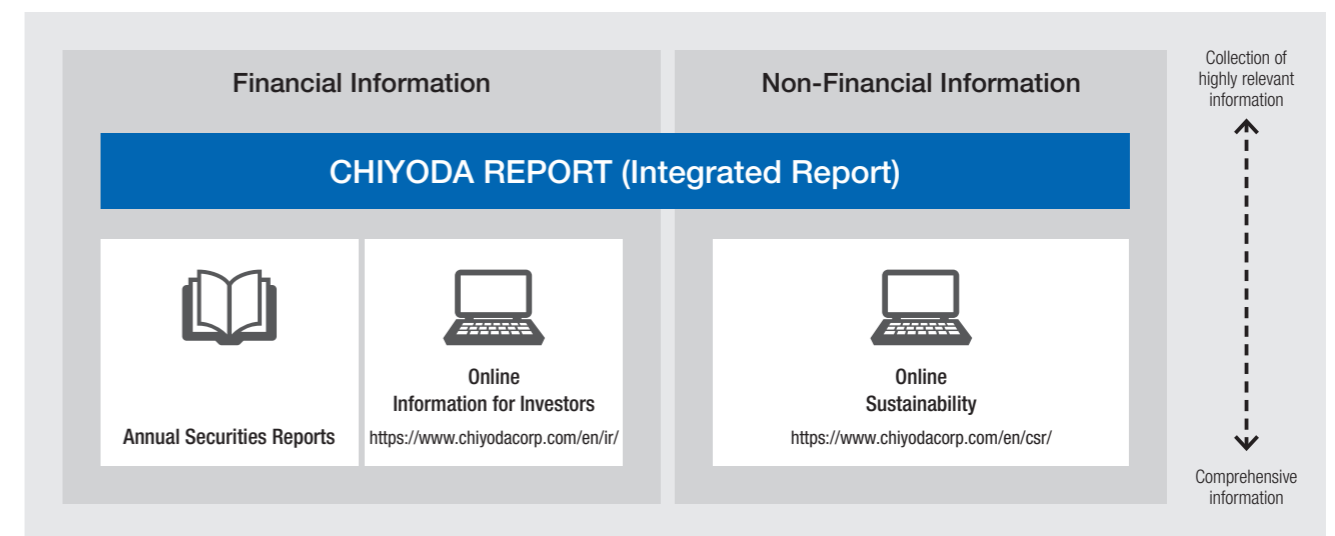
Financial Information

Non-Financial Information

Collection of highly relevant information

CHIYODA REPORT (Integrated Report)

Annual Securities Reports

Online
Information for Investors
https://www.chiyodacorp.com/en/ir/

Online
Sustainability
https://www.chiyodacorp.com/en/csr/

Comprehensive information